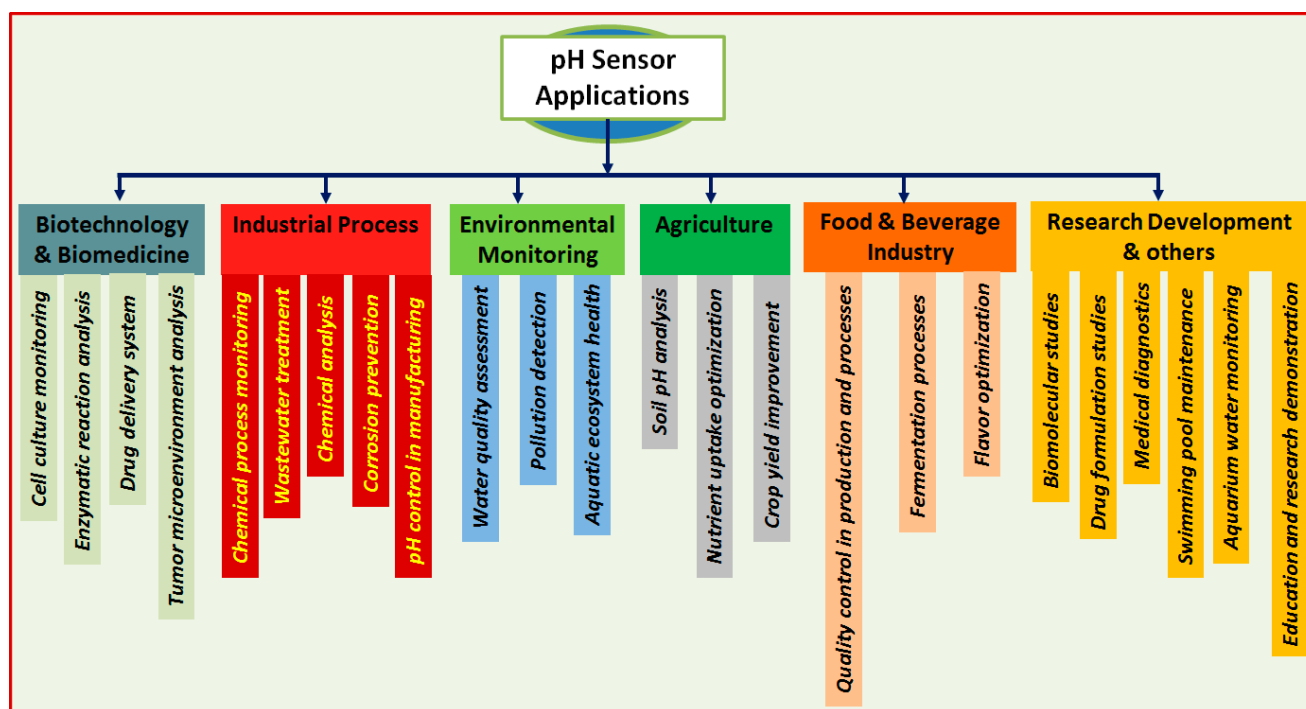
pH Sensor Applications

Biotechnology & Biomedicine

Cell culture monitoring

Enzymatic reaction analysis

Drug delivery system

Tumor microenvironment analysis

Industrial Process

Chemical process monitoring

Wastewater treatment

Chemical analysis

Corrosion prevention

pH control in manufacturing

Environmental Monitoring

Water quality assessment

Pollution detection

Aquatic ecosystem health

Agriculture

Soil pH analysis

Nutrient uptake optimization

Crop yield improvement

Food & Beverage Industry

Quality control in production and processes

Fermentation processes

Flavor optimization

Research Development & others

Biomolecular studies

Drug formulation studies

Medical diagnostics

Swimming pool maintenance

Aquarium water monitoring

Education and research demonstration